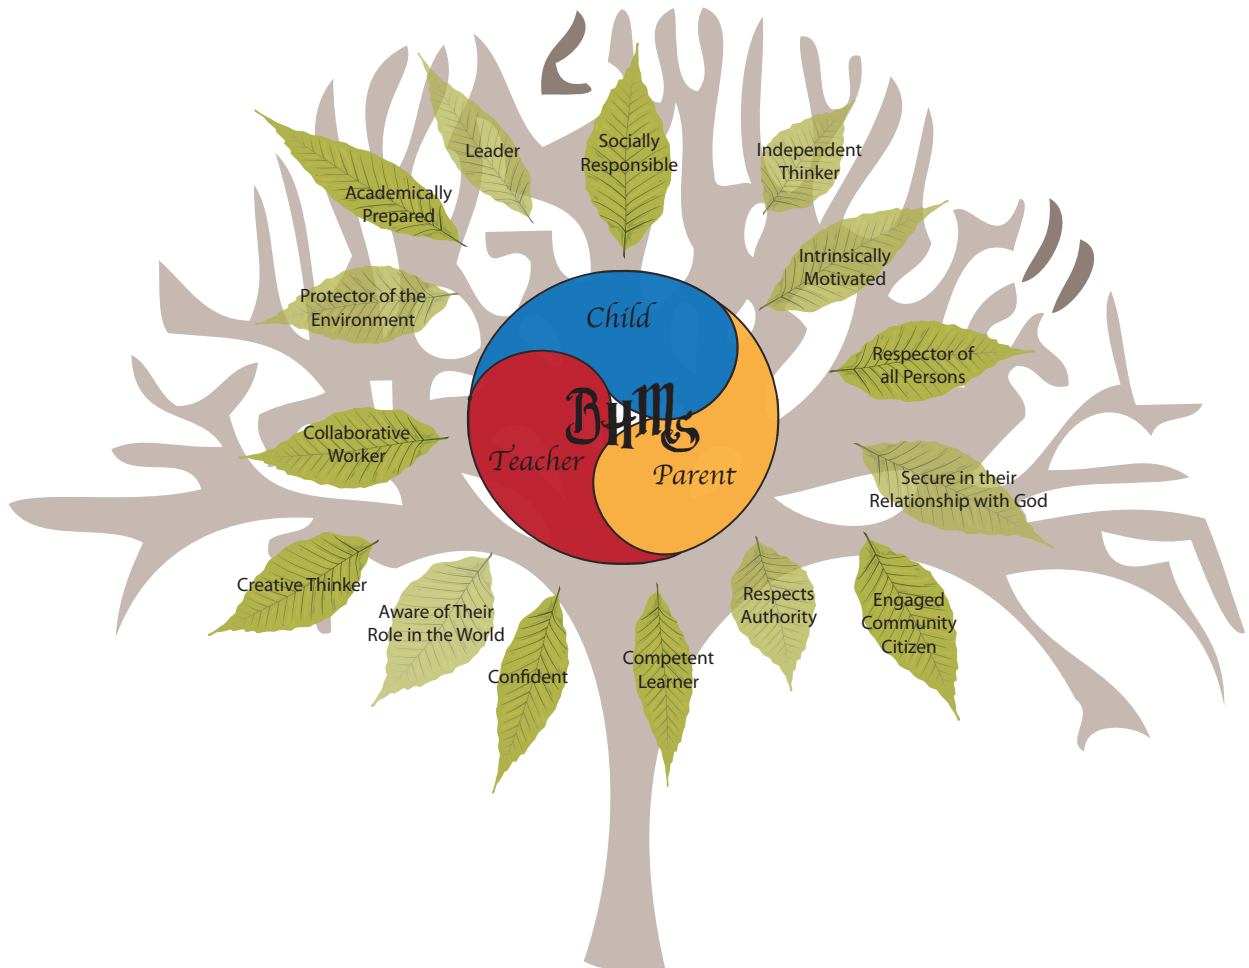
Leader

Socially Responsible

Independent Thinker

Academically Prepared

Intrinsically Motivated

Protector of the Environment

Child

Respector of all Persons

BHMS

Collaborative Worker

Teacher

Parent

Secure in their Relationship with God

Creative Thinker

Aware of Their Role in the World

Respects Authority

Engaged Community Citizen

Confident

Competent Learner